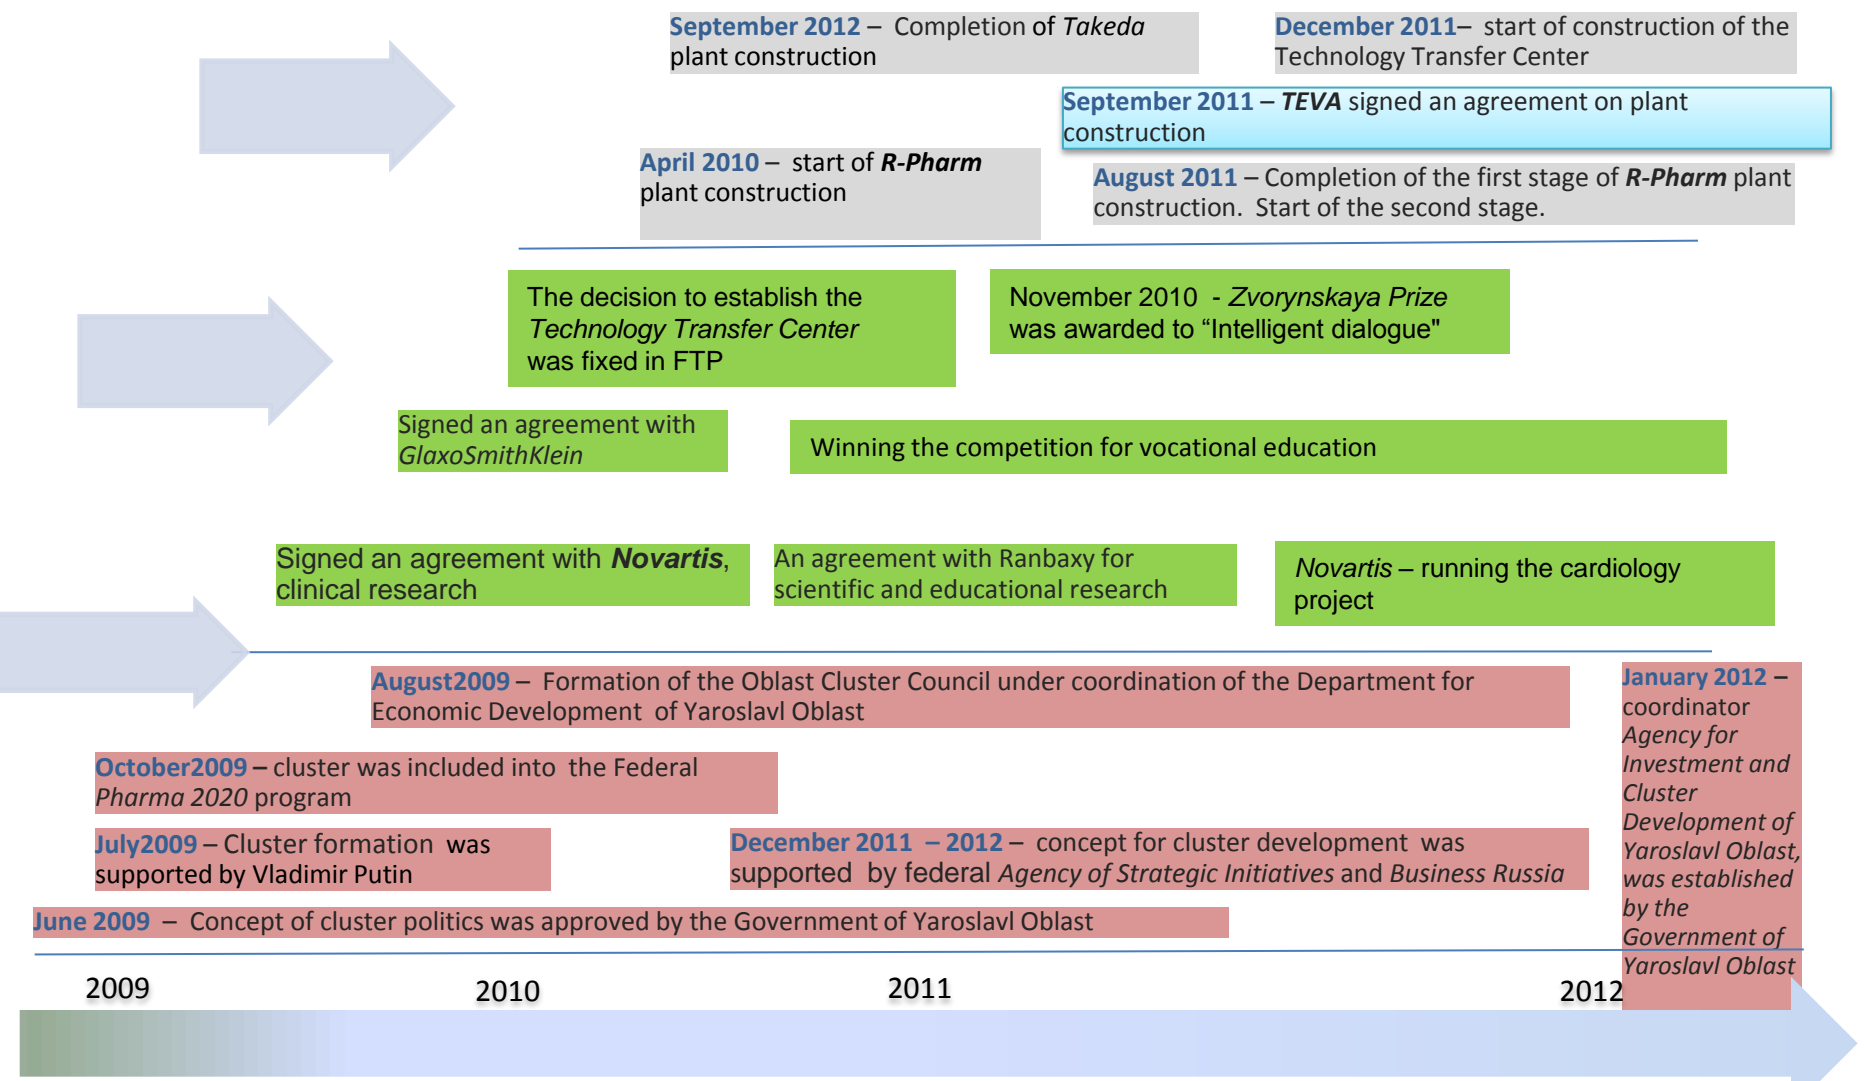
**September 2012** – Completion of *Takeda* plant construction

**December 2011**– start of construction of the Technology Transfer Center

**September 2011** – ***TEVA*** signed an agreement on plant construction

**April 2010** – start of ***R-Pharm*** plant construction

**August 2011** – Completion of the first stage of ***R-Pharm*** plant construction. Start of the second stage.

The decision to establish the *Technology Transfer Center* was fixed in FTP

November 2010 - *Zvorynskaya Prize* was awarded to “Intelligent dialogue"

Signed an agreement with *GlaxoSmithKlein*

Winning the competition for vocational education

Signed an agreement with ***Novartis***, clinical research

An agreement with Ranbaxy for scientific and educational research

*Novartis* – running the cardiology project

**August2009** – Formation of the Oblast Cluster Council under coordination of the Department for Economic Development of Yaroslavl Oblast

**January 2012** – coordinator *Agency for Investment and Cluster Development of Yaroslavl Oblast, was established by the Government of Yaroslavl Oblast*

**October2009** – cluster was included into the Federal *Pharma 2020* program

**July2009** – Cluster formation was supported by Vladimir Putin

**December 2011 – 2012** – concept for cluster development was supported by federal *Agency of Strategic Initiatives* and *Business Russia*

**June 2009** – Concept of cluster politics was approved by the Government of Yaroslavl Oblast

2009

2010

2011

2012